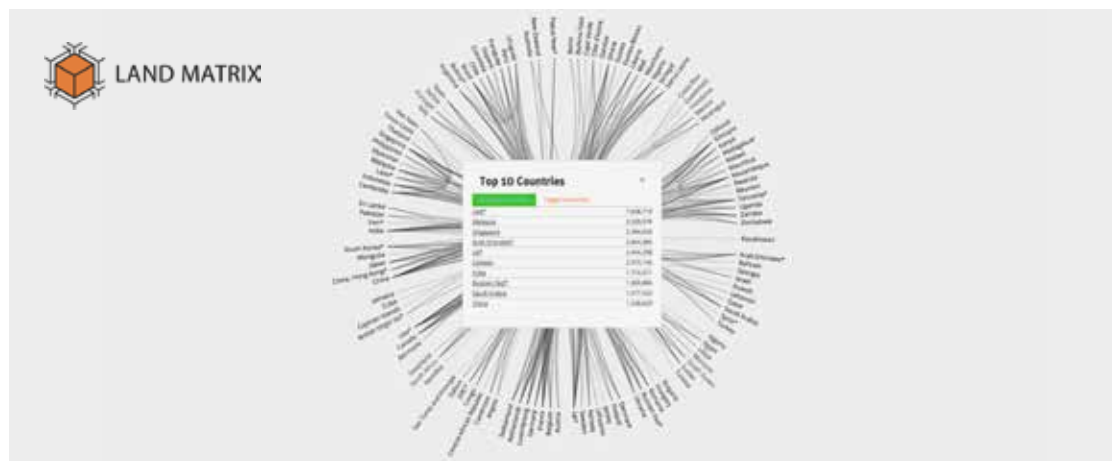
LAND MATRIX

Top 10 Countries
×

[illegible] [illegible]

| | |
|---|---|
| USA | 7,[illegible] |
| Malaysia | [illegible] |
| Singapore | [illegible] |
| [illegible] | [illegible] |
| UK | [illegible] |
| Canada | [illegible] |
| India | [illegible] |
| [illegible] | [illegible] |
| Saudi Arabia | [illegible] |
| China | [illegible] |

Sri Lanka
Pakistan
India
South Korea
Mongolia
Japan
China, Hong Kong
China
Jamaica
Cuba
Cayman Islands
British Virgin Isl.
Cambodia
Laos
Mozambique
Tanzania
Zambia
Zimbabwe
Uganda
Botswana
Arab Emirates
Bahrain
Yemen
Qatar
Israel